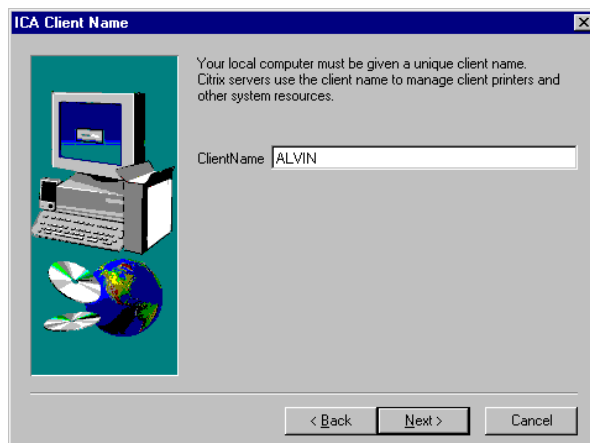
ICA Client Name

Your local computer must be given a unique client name. Citrix servers use the client name to manage client printers and other system resources.

ClientName ALVIN

< Back
Next >
Cancel